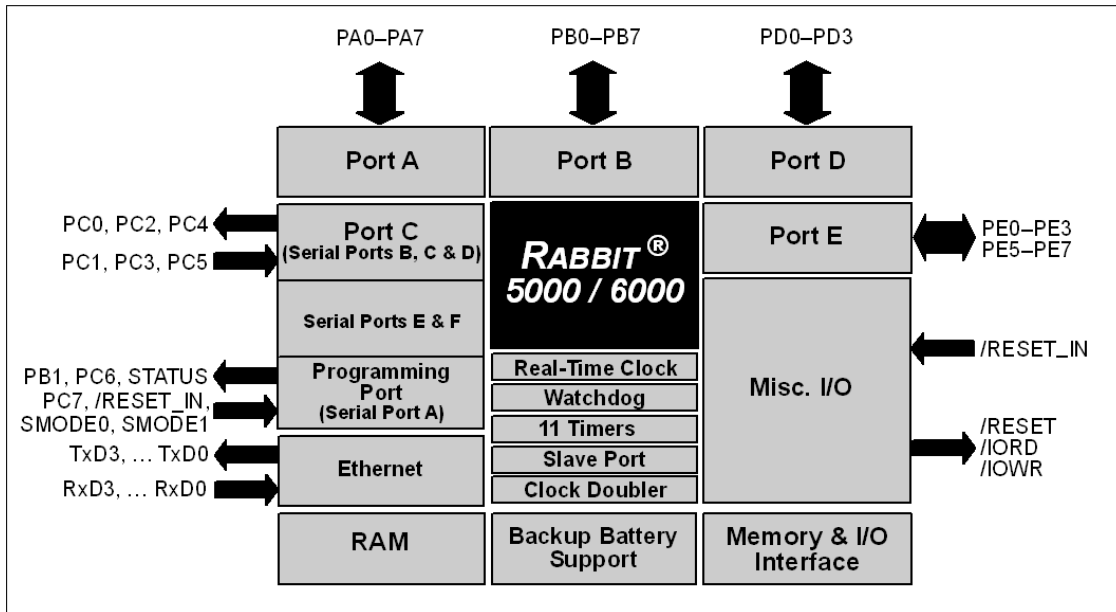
PA0–PA7

PB0–PB7

PD0–PD3

Port A

Port B

Port D

PC0, PC2, PC4

PC1, PC3, PC5

Port C
(Serial Ports B, C & D)

RABBIT ®
5000 / 6000

Port E

PE0–PE3
PE5–PE7

Serial Ports E & F

/RESET_IN

PB1, PC6, STATUS

PC7, /RESET_IN, SMODE0, SMODE1

Programming Port
(Serial Port A)

Real-Time Clock

Watchdog

11 Timers

Slave Port

Clock Doubler

Misc. I/O

/RESET
/IORD
/IOWR

TxD3, ... TxD0

RxD3, ... RxD0

Ethernet

RAM

Backup Battery Support

Memory & I/O Interface